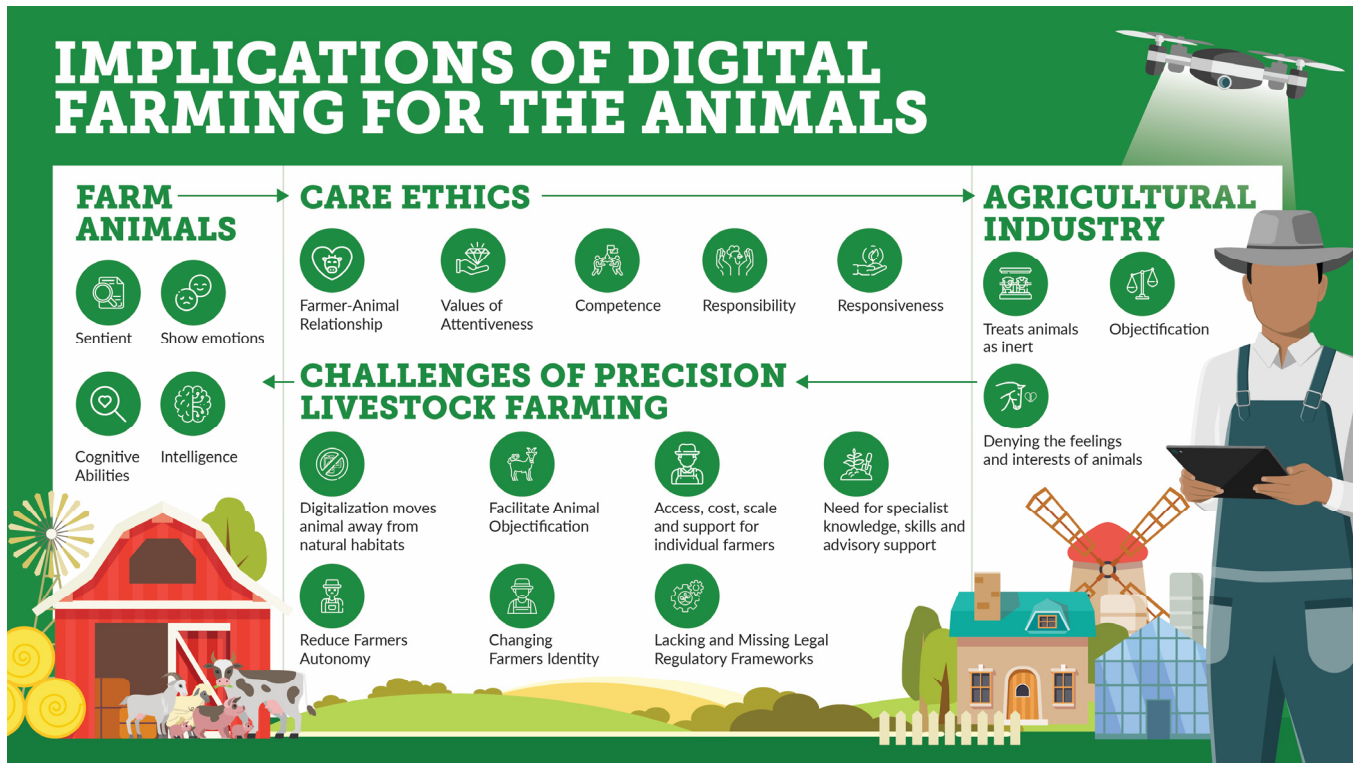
IMPLICATIONS OF DIGITAL FARMING FOR THE ANIMALS

FARM ANIMALS

Sentient

Show emotions

Cognitive Abilities

Intelligence

CARE ETHICS

Farmer-Animal Relationship

Values of Attentiveness

Competence

Responsibility

Responsiveness

AGRICULTURAL INDUSTRY

Treats animals as inert

Objectification

Denying the feelings and interests of animals

CHALLENGES OF PRECISION LIVESTOCK FARMING

Digitalization moves animal away from natural habitats

Facilitate Animal Objectification

Access, cost, scale and support for individual farmers

Need for specialist knowledge, skills and advisory support

Reduce Farmers Autonomy

Changing Farmers Identity

Lacking and Missing Legal Regulatory Frameworks